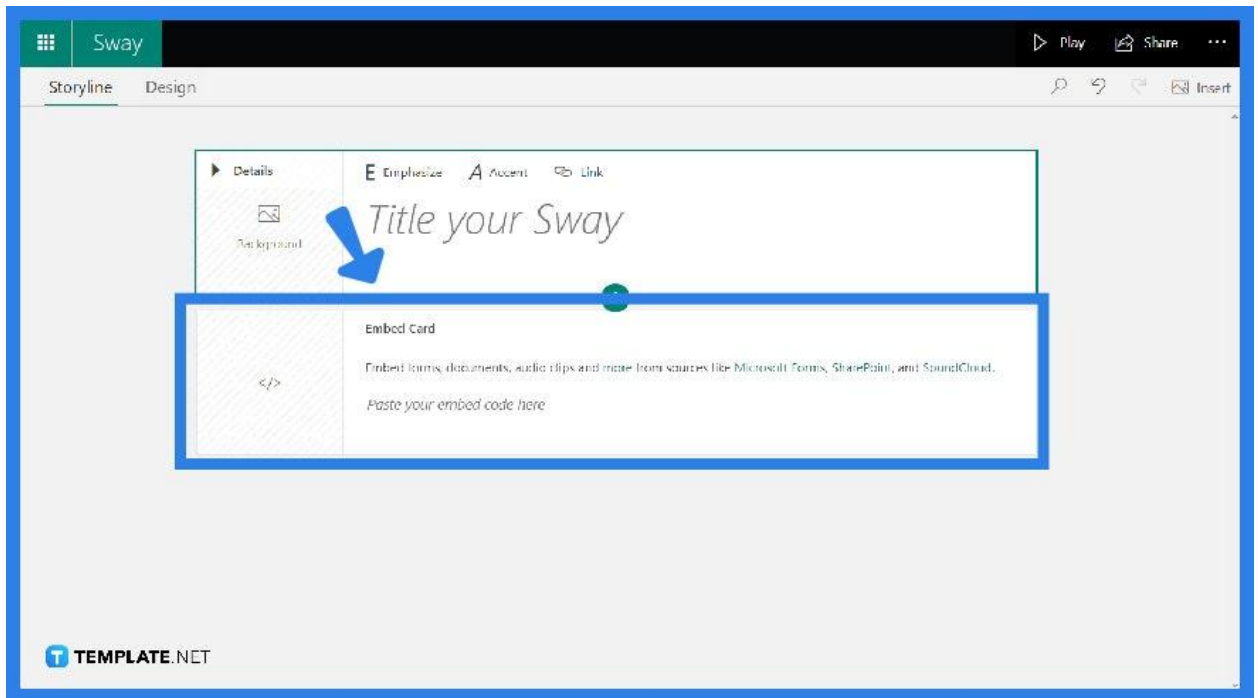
Sway

Play Share ···

Storyline Design

Insert

Details

Background

E Emphasize A Accent Link

Title your Sway

Embed Card

Embed forms, documents, audio clips and more from sources like Microsoft Forms, SharePoint, and SoundCloud.

Paste your embed code here

</>

TEMPLATE.NET